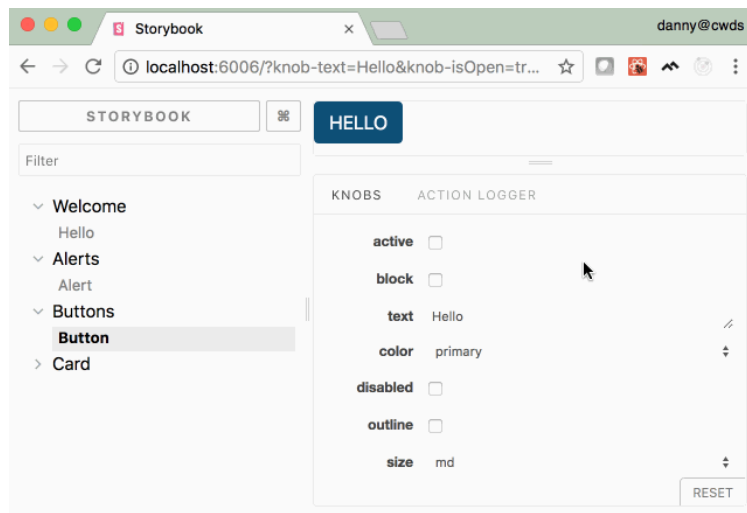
Storybook

danny@cwds

localhost:6006/?knob-text=Hello&knob-isOpen=tr...

STORYBOOK

⌘

Filter

Welcome

Hello

Alerts

Alert

Buttons

Button

Card

HELLO

KNOBS

ACTION LOGGER

active

block

text

Hello

color

primary

disabled

outline

size

md

RESET